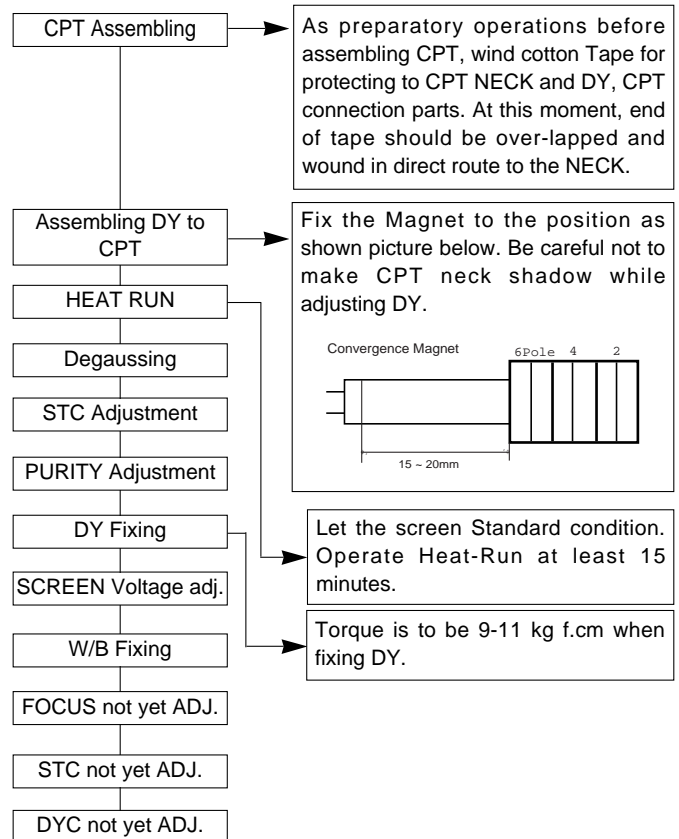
CPT Assembling

As preparatory operations before assembling CPT, wind cotton Tape for protecting to CPT NECK and DY, CPT connection parts. At this moment, end of tape should be over-lapped and wound in direct route to the NECK.

Assembling DY to CPT

Fix the Magnet to the position as shown picture below. Be careful not to make CPT neck shadow while adjusting DY.

Convergence Magnet

6Pole 4 2

15 ~ 20mm

HEAT RUN

Degaussing

STC Adjustment

PURITY Adjustment

DY Fixing

Let the screen Standard condition. Operate Heat-Run at least 15 minutes.

SCREEN Voltage adj.

Torque is to be 9-11 kg f.cm when fixing DY.

W/B Fixing

FOCUS not yet ADJ.

STC not yet ADJ.

DYC not yet ADJ.